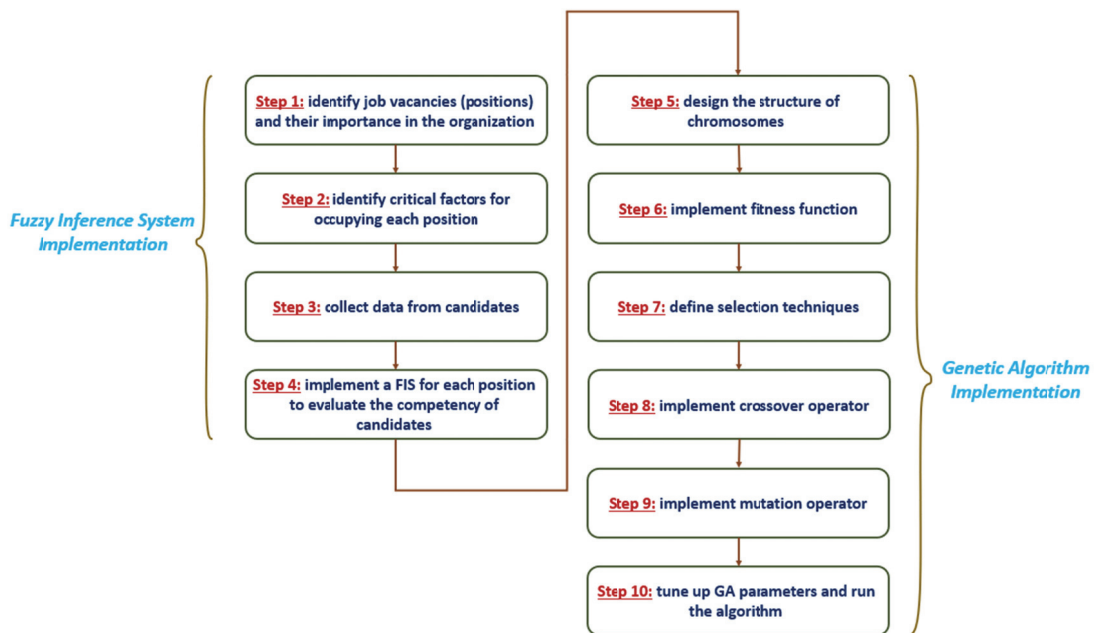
Fuzzy Inference System Implementation

Step 1: identify job vacancies (positions) and their importance in the organization

Step 2: identify critical factors for occupying each position

Step 3: collect data from candidates

Step 4: implement a FIS for each position to evaluate the competency of candidates

Step 5: design the structure of chromosomes

Step 6: implement fitness function

Step 7: define selection techniques

Step 8: implement crossover operator

Step 9: implement mutation operator

Step 10: tune up GA parameters and run the algorithm

Genetic Algorithm Implementation